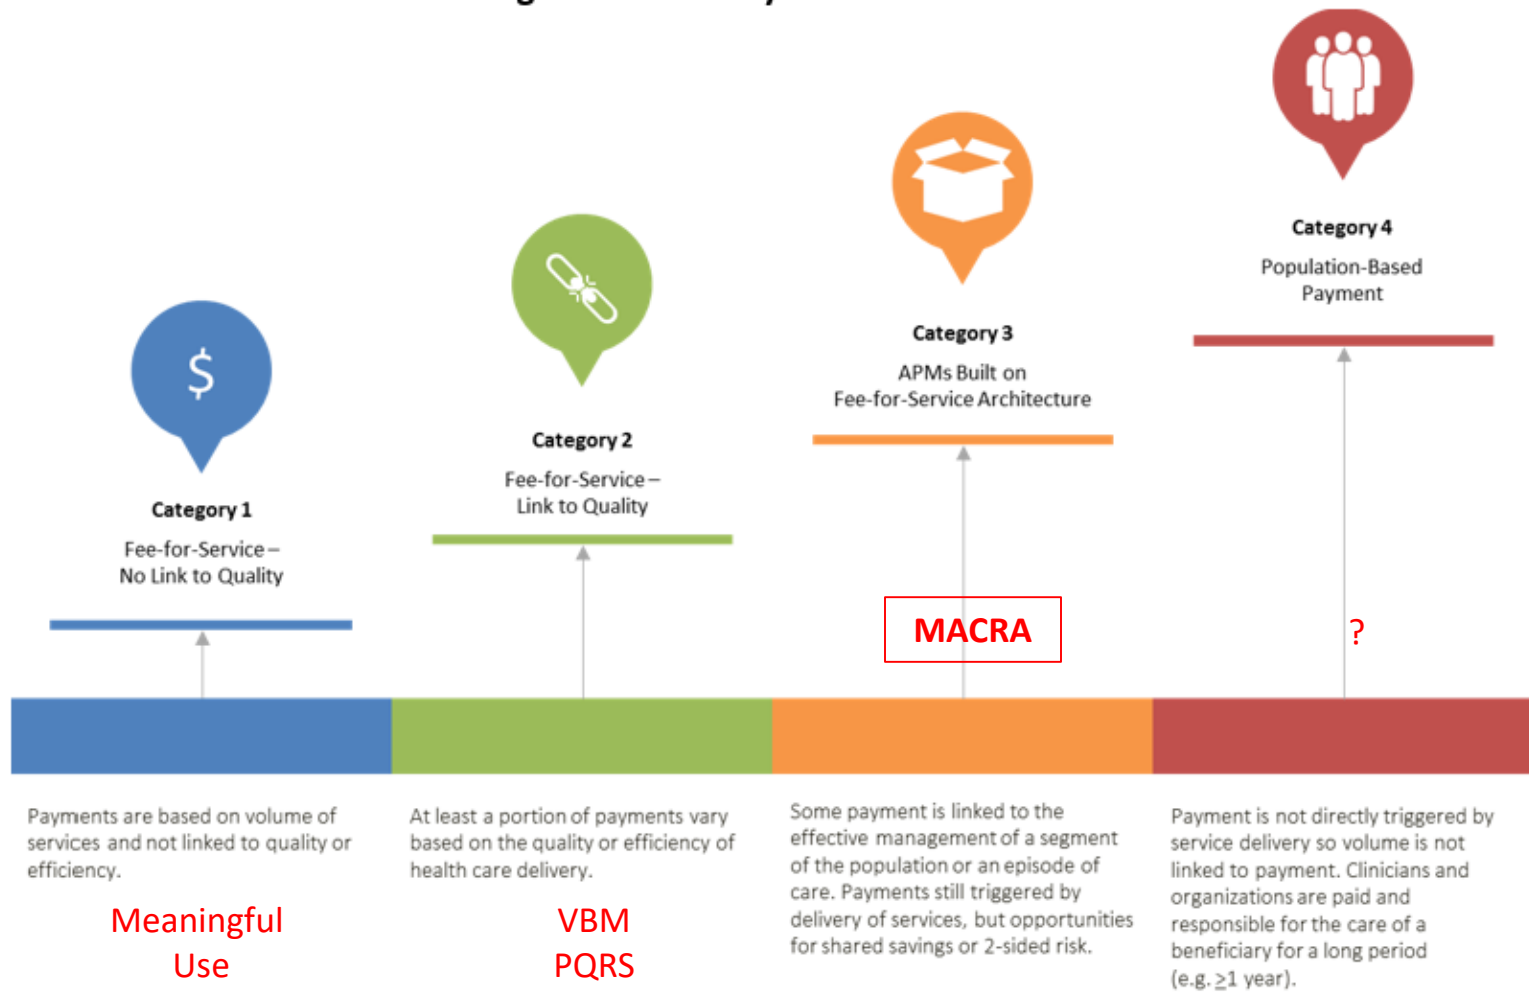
$

Category 1

Fee-for-Service – No Link to Quality

Category 2

Fee-for-Service – Link to Quality

Category 3

APMs Built on Fee-for-Service Architecture

Category 4

Population-Based Payment

MACRA

?

Payments are based on volume of services and not linked to quality or efficiency.

Meaningful Use

At least a portion of payments vary based on the quality or efficiency of health care delivery.

VBM
PQRS

Some payment is linked to the effective management of a segment of the population or an episode of care. Payments still triggered by delivery of services, but opportunities for shared savings or 2-sided risk.

Payment is not directly triggered by service delivery so volume is not linked to payment. Clinicians and organizations are paid and responsible for the care of a beneficiary for a long period (e.g. $\geq$1 year).